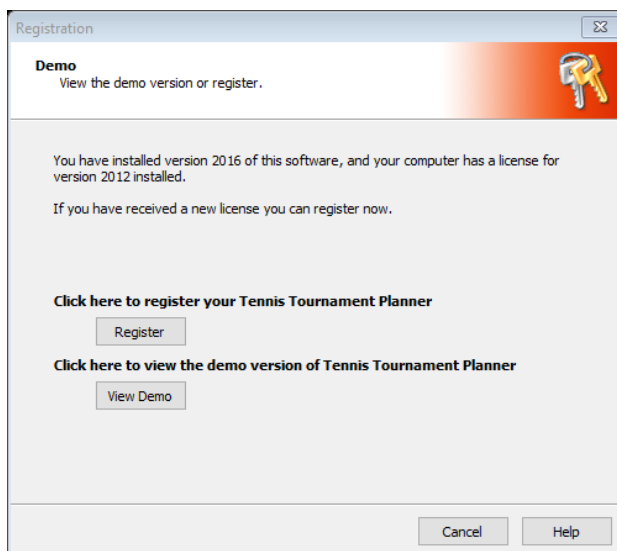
Registration

Demo
View the demo version or register.

You have installed version 2016 of this software, and your computer has a license for version 2012 installed.

If you have received a new license you can register now.

Click here to register your Tennis Tournament Planner

Register

Click here to view the demo version of Tennis Tournament Planner

View Demo

Cancel

Help